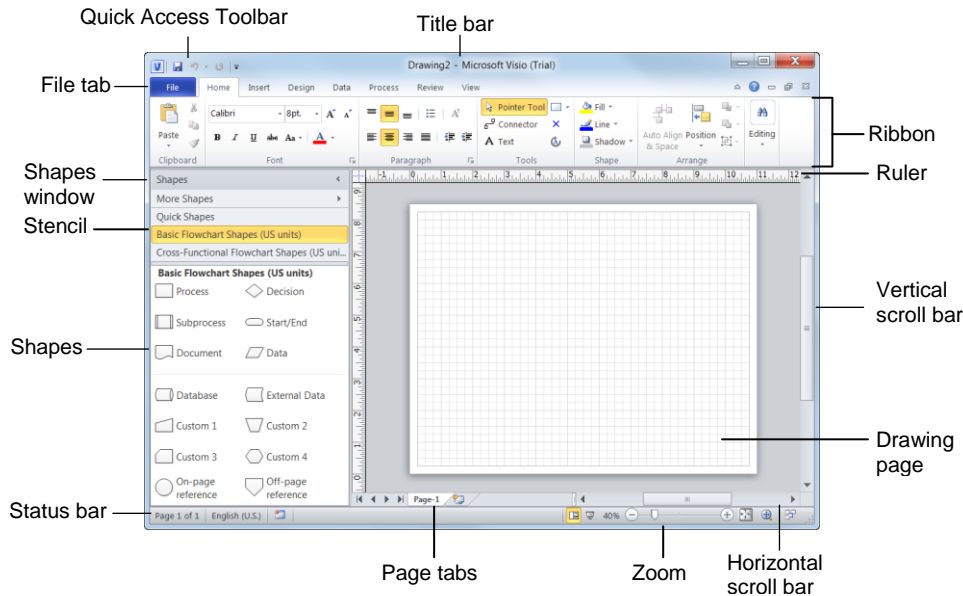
Quick Access Toolbar

Title bar

Drawing2 - Microsoft Visio (Trial)

File tab

File Home Insert Design Data Process Review View

Calibri 8pt. A A

B I U abc Aa A

Paste

Clipboard Font Paragraph Tools Shape Arrange

Pointer Tool

Connector

A Text

Fill

Line

Shadow

Auto Align & Space

Position

Editing

Ribbon

Shapes window

Shapes

More Shapes

Quick Shapes

Stencil

Basic Flowchart Shapes (US units)

Cross-Functional Flowchart Shapes (US uni...

Basic Flowchart Shapes (US units)

Ruler

Process Decision

Subprocess Start/End

Shapes

Document Data

Database External Data

Custom 1 Custom 2

Custom 3 Custom 4

On-page reference Off-page reference

Vertical scroll bar

Drawing page

Status bar

Page 1 of 1 English (U.S.)

Page-1

40%

Page tabs

Zoom

Horizontal scroll bar